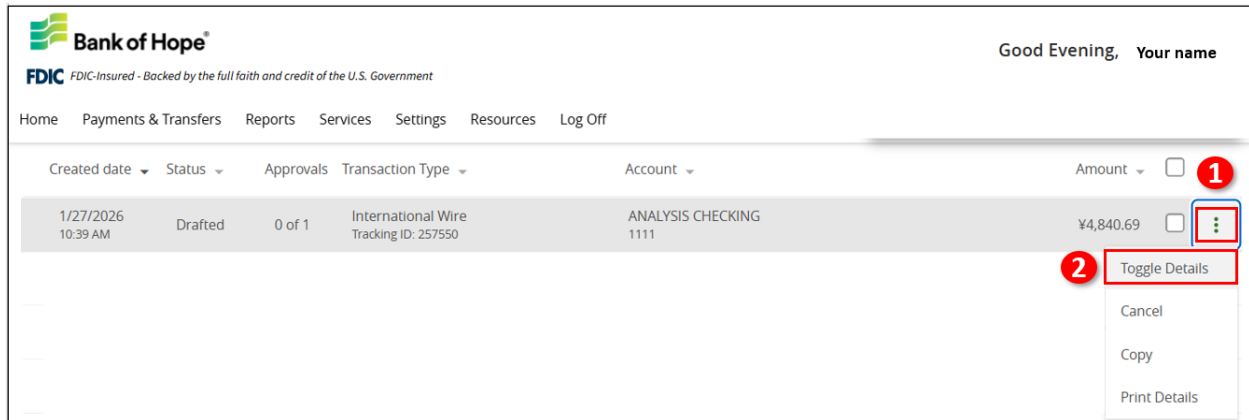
Bank of Hope®

FDIC FDIC-Insured - Backed by the full faith and credit of the U.S. Government

Good Evening, Your name

Home Payments & Transfers Reports Services Settings Resources Log Off

| Created date | Status | Approvals | Transaction Type | Account | Amount |
|---|---|---|---|---|---|
| 1/27/2026 10:39 AM | Drafted | 0 of 1 | International Wire Tracking ID: 257550 | ANALYSIS CHECKING 1111 | ¥4,840.69 |

1

2

Toggle Details

Cancel

Copy

Print Details